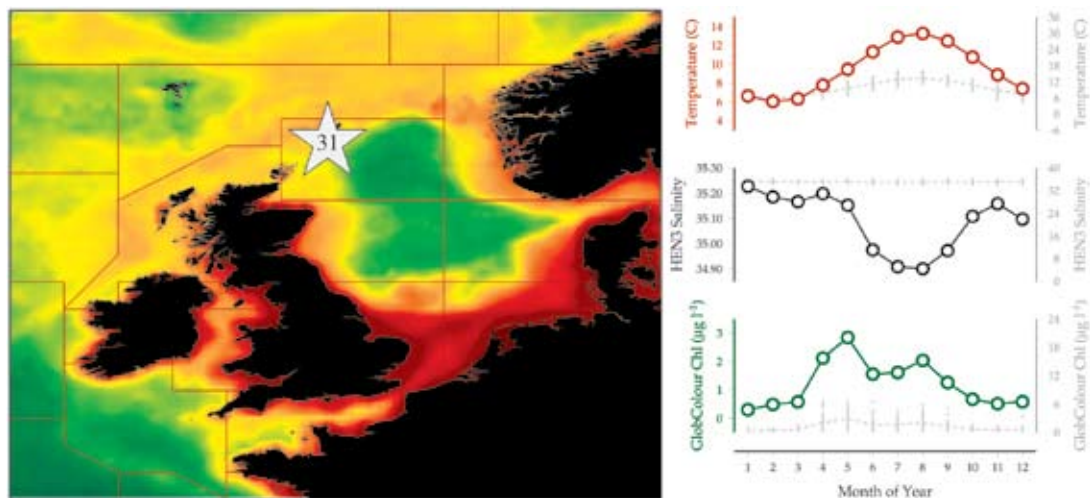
31

Temperature (C)
14
12
10
8
6
4

Temperature (C)
36
30
24
18
12
6
0
-6

HEN3 Salinity
35.30
35.20
35.10
35.00
34.90

HEN3 Salinity
40
32
24
16
8
0

GlobColour Chl (μg l⁻¹)
3
2
1
0

GlobColour Chl (μg l⁻¹)
24
18
12
6
0

1 2 3 4 5 6 7 8 9 10 11 12
Month of Year